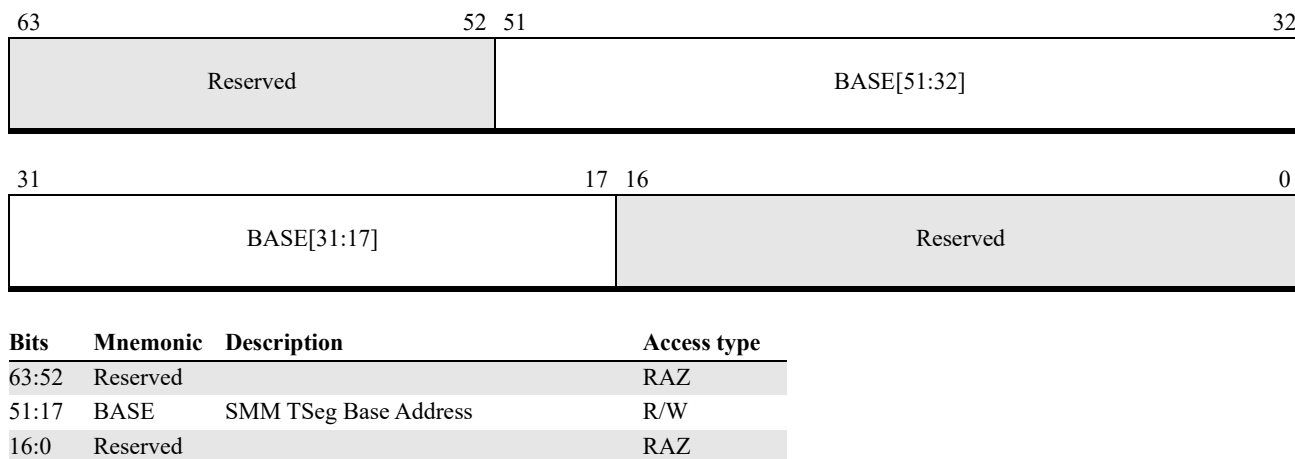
63 52 51 32

Reserved

BASE[51:32]

31 17 16 0

BASE[31:17]

Reserved

| Bits | Mnemonic | Description | Access type |
|---|---|---|---|
| 63:52 | Reserved | | RAZ |
| 51:17 | BASE | SMM TSeg Base Address | R/W |
| 16:0 | Reserved | | RAZ |